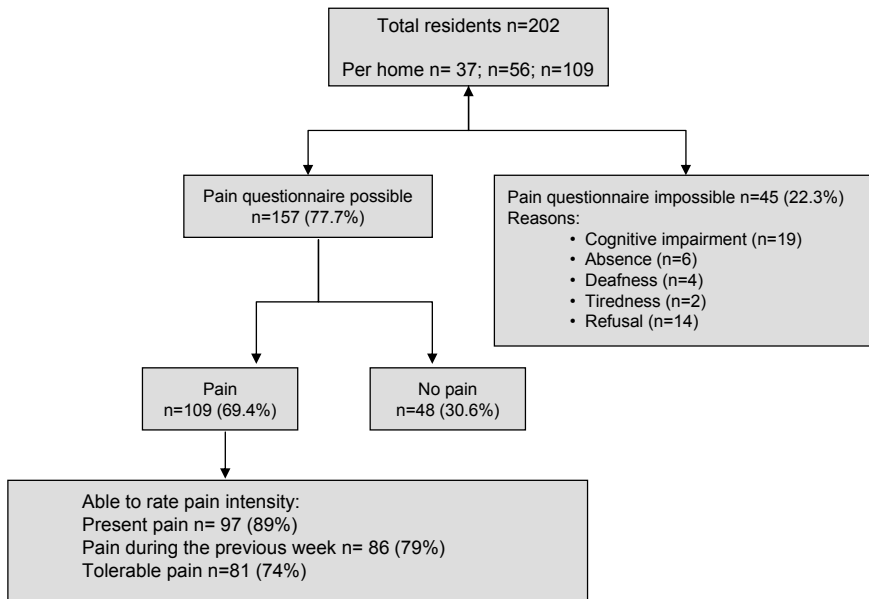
Total residents n=202

Per home n= 37; n=56; n=109

Pain questionnaire possible
n=157 (77.7%)

Pain questionnaire impossible n=45 (22.3%)
Reasons:
• Cognitive impairment (n=19)
• Absence (n=6)
• Deafness (n=4)
• Tiredness (n=2)
• Refusal (n=14)

Pain
n=109 (69.4%)

No pain
n=48 (30.6%)

Able to rate pain intensity:
Present pain n= 97 (89%)
Pain during the previous week n= 86 (79%)
Tolerable pain n=81 (74%)